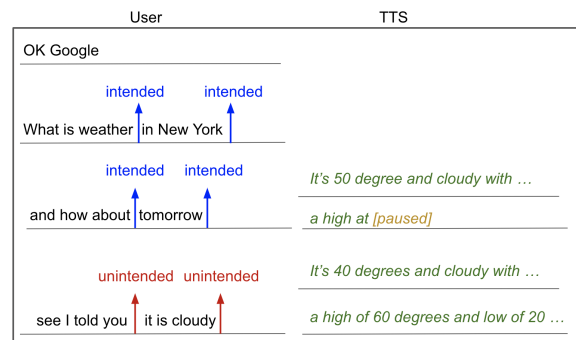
User

TTS

OK Google

intended intended

What is weather in New York

intended intended

and how about tomorrow

It's 50 degree and cloudy with …

a high at [paused]

unintended unintended

see I told you it is cloudy

It's 40 degrees and cloudy with …

a high of 60 degrees and low of 20 …